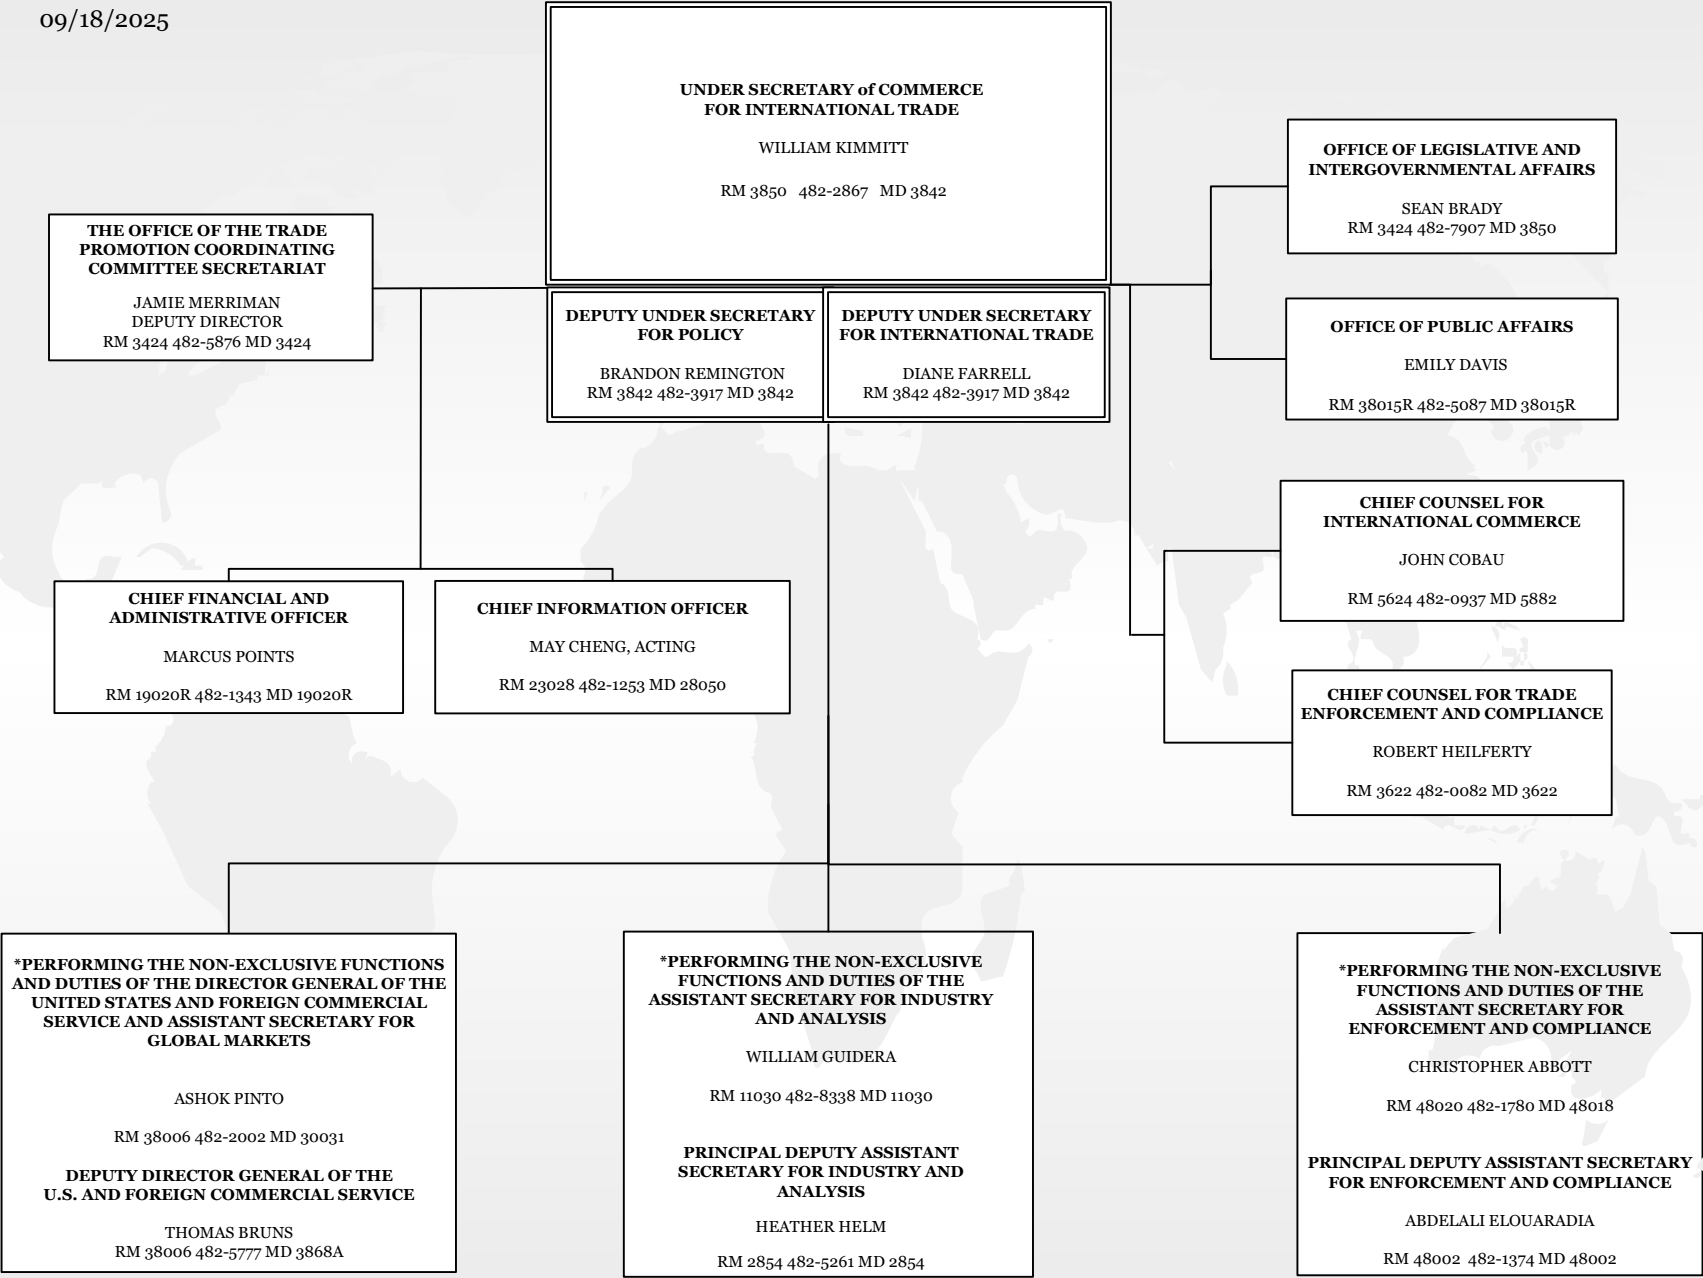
09/18/2025

UNDER SECRETARY of COMMERCE FOR INTERNATIONAL TRADE

WILLIAM KIMMITT

RM 3850 482-2867 MD 3842

THE OFFICE OF THE TRADE PROMOTION COORDINATING COMMITTEE SECRETARIAT

JAMIE MERRIMAN
DEPUTY DIRECTOR
RM 3424 482-5876 MD 3424

DEPUTY UNDER SECRETARY FOR POLICY

BRANDON REMINGTON
RM 3842 482-3917 MD 3842

DEPUTY UNDER SECRETARY FOR INTERNATIONAL TRADE

DIANE FARRELL
RM 3842 482-3917 MD 3842

OFFICE OF LEGISLATIVE AND INTERGOVERNMENTAL AFFAIRS

SEAN BRADY
RM 3424 482-7907 MD 3850

OFFICE OF PUBLIC AFFAIRS

EMILY DAVIS

RM 38015R 482-5087 MD 38015R

CHIEF COUNSEL FOR INTERNATIONAL COMMERCE

JOHN COBAU

RM 5624 482-0937 MD 5882

CHIEF COUNSEL FOR TRADE ENFORCEMENT AND COMPLIANCE

ROBERT HEILFERTY

RM 3622 482-0082 MD 3622

CHIEF FINANCIAL AND ADMINISTRATIVE OFFICER

MARCUS POINTS

RM 19020R 482-1343 MD 19020R

CHIEF INFORMATION OFFICER

MAY CHENG, ACTING

RM 23028 482-1253 MD 28050

*PERFORMING THE NON-EXCLUSIVE FUNCTIONS AND DUTIES OF THE DIRECTOR GENERAL OF THE UNITED STATES AND FOREIGN COMMERCIAL SERVICE AND ASSISTANT SECRETARY FOR GLOBAL MARKETS

ASHOK PINTO

RM 38006 482-2002 MD 30031

DEPUTY DIRECTOR GENERAL OF THE U.S. AND FOREIGN COMMERCIAL SERVICE

THOMAS BRUNS
RM 38006 482-5777 MD 3868A

*PERFORMING THE NON-EXCLUSIVE FUNCTIONS AND DUTIES OF THE ASSISTANT SECRETARY FOR INDUSTRY AND ANALYSIS

WILLIAM GUIDERA

RM 11030 482-8338 MD 11030

PRINCIPAL DEPUTY ASSISTANT SECRETARY FOR INDUSTRY AND ANALYSIS

HEATHER HELM

RM 2854 482-5261 MD 2854

*PERFORMING THE NON-EXCLUSIVE FUNCTIONS AND DUTIES OF THE ASSISTANT SECRETARY FOR ENFORCEMENT AND COMPLIANCE

CHRISTOPHER ABBOTT

RM 48020 482-1780 MD 48018

PRINCIPAL DEPUTY ASSISTANT SECRETARY FOR ENFORCEMENT AND COMPLIANCE

ABDELALI ELOUARADIA

RM 48002 482-1374 MD 48002